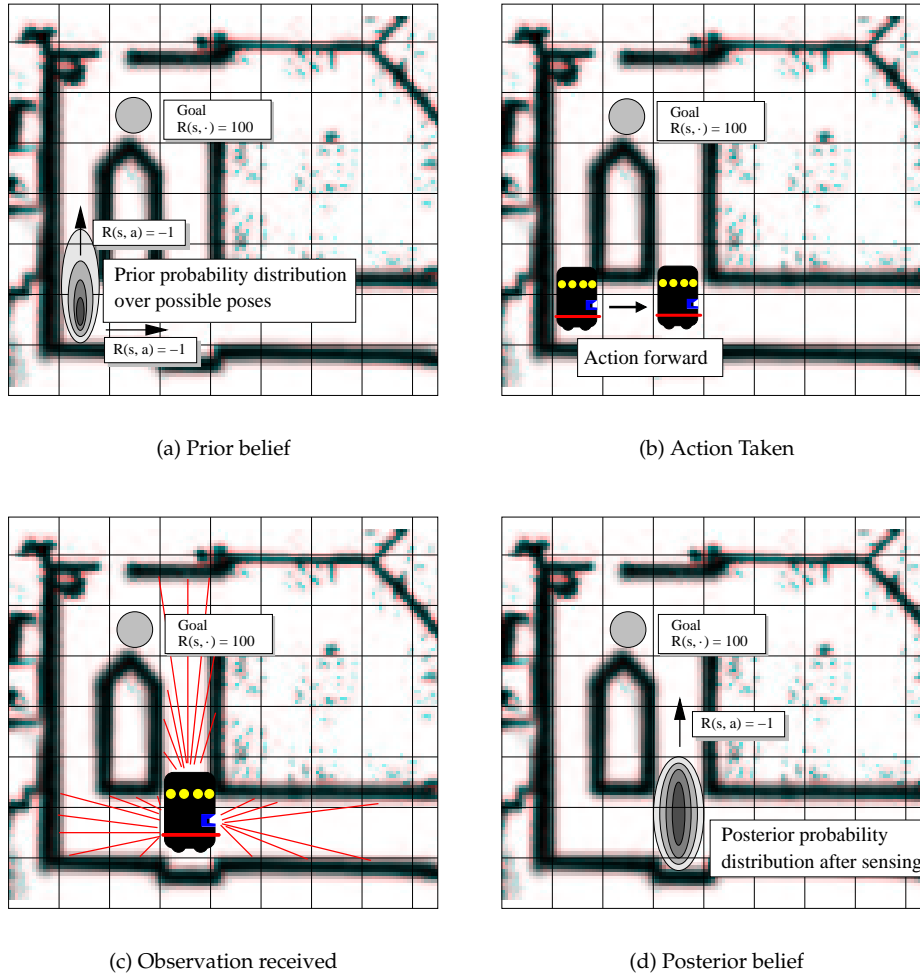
Goal
$R(s, \cdot) = 100$

$R(s, a) = -1$

Prior probability distribution over possible poses

$R(s, a) = -1$

(a) Prior belief

Goal
$R(s, \cdot) = 100$

Action forward

(b) Action Taken

Goal
$R(s, \cdot) = 100$

(c) Observation received

Goal
$R(s, \cdot) = 100$

$R(s, a) = -1$

Posterior probability distribution after sensing

(d) Posterior belief